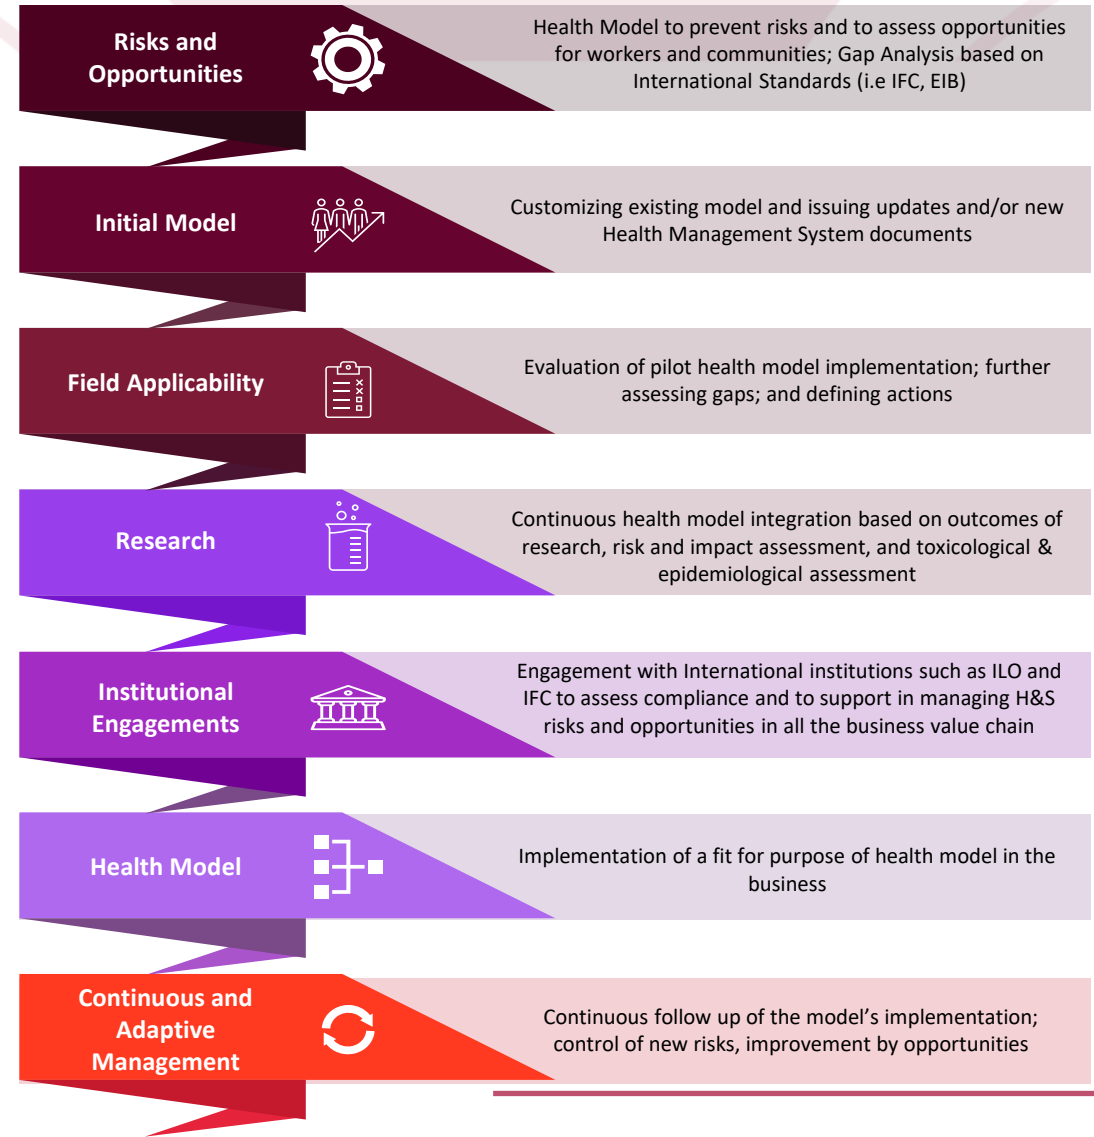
Risks and Opportunities

Health Model to prevent risks and to assess opportunities for workers and communities; Gap Analysis based on International Standards (i.e IFC, EIB)

Initial Model

Customizing existing model and issuing updates and/or new Health Management System documents

Field Applicability

Evaluation of pilot health model implementation; further assessing gaps; and defining actions

Research

Continuous health model integration based on outcomes of research, risk and impact assessment, and toxicological & epidemiological assessment

Institutional Engagements

Engagement with International institutions such as ILO and IFC to assess compliance and to support in managing H&S risks and opportunities in all the business value chain

Health Model

Implementation of a fit for purpose of health model in the business

Continuous and Adaptive Management

Continuous follow up of the model’s implementation; control of new risks, improvement by opportunities